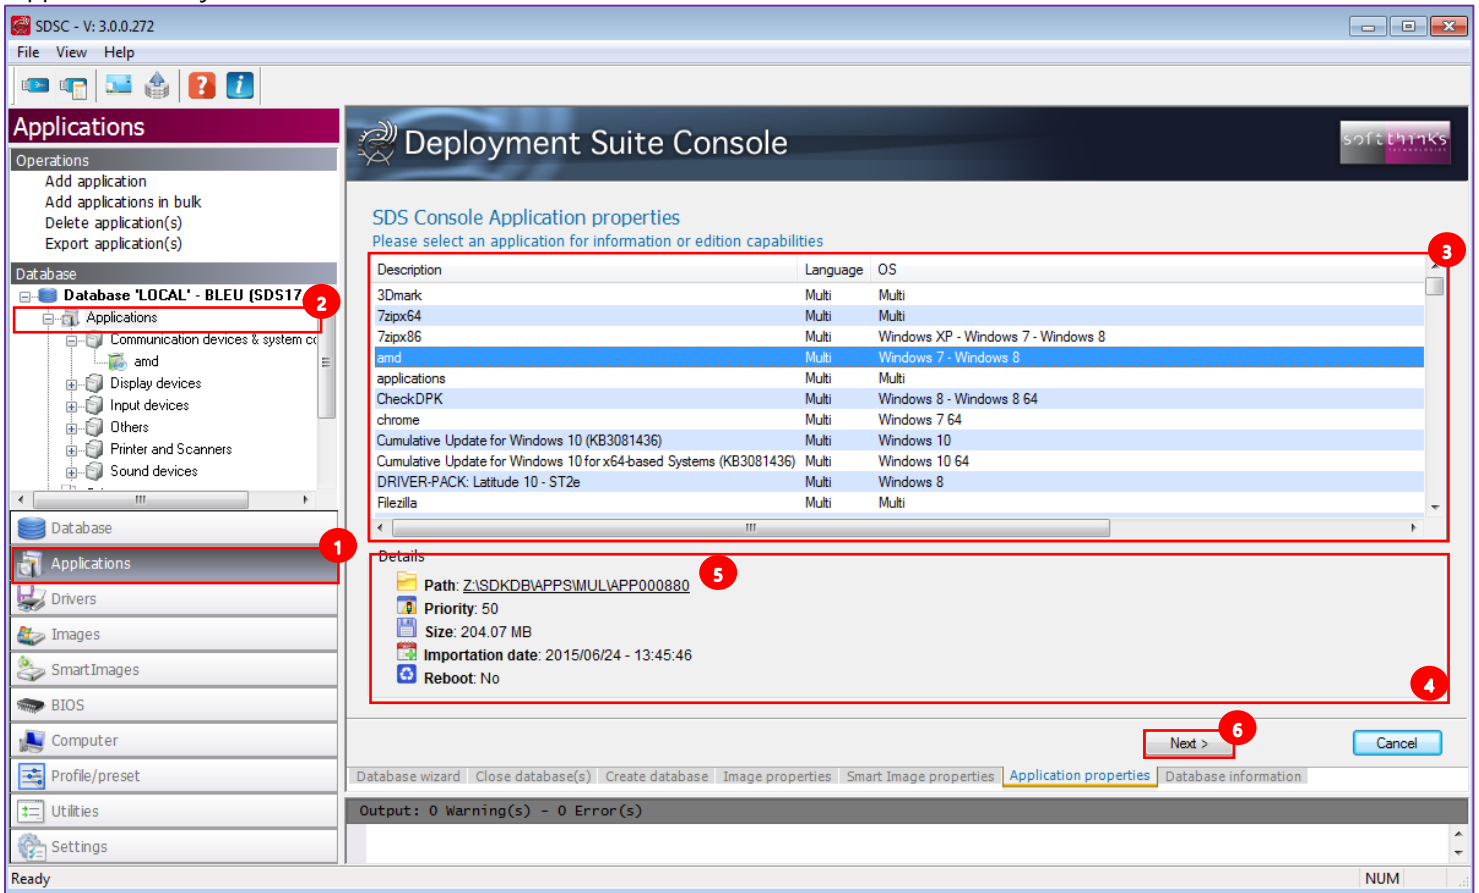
SDSC - V: 3.0.0.272

File View Help

Applications

Operations
Add application
Add applications in bulk
Delete application(s)
Export application(s)

Database
Database 'LOCAL' - BLEU (SDS17
Applications
Communication devices & system co
amd
Display devices
Input devices
Others
Printer and Scanners
Sound devices

Database
Applications
Drivers
Images
SmartImages
BIOS
Computer
Profile/preset
Utilities
Settings

1
2

Deployment Suite Console

softthinks

SDS Console Application properties
Please select an application for information or edition capabilities

3

| Description | Language | OS |
|---|---|---|
| 3Dmark | Multi | Multi |
| 7zipx64 | Multi | Multi |
| 7zipx86 | Multi | Windows XP - Windows 7 - Windows 8 |
| amd | Multi | Windows 7 - Windows 8 |
| applications | Multi | Multi |
| CheckDPK | Multi | Windows 8 - Windows 8 64 |
| chrome | Multi | Windows 7 64 |
| Cumulative Update for Windows 10 (KB3081436) | Multi | Windows 10 |
| Cumulative Update for Windows 10 for x64-based Systems (KB3081436) | Multi | Windows 10 64 |
| DRIVER-PACK: Latitude 10 - ST2e | Multi | Windows 8 |
| Filezilla | Multi | Multi |

Details
5
Path: Z:\SDKDB\APPS\MUL\APP000880
Priority: 50
Size: 204.07 MB
Importation date: 2015/06/24 - 13:45:46
Reboot: No
4

Next >
6
Cancel

Database wizard | Close database(s) | Create database | Image properties | Smart Image properties | Application properties | Database information

Output: 0 Warning(s) - 0 Error(s)

Ready
NUM